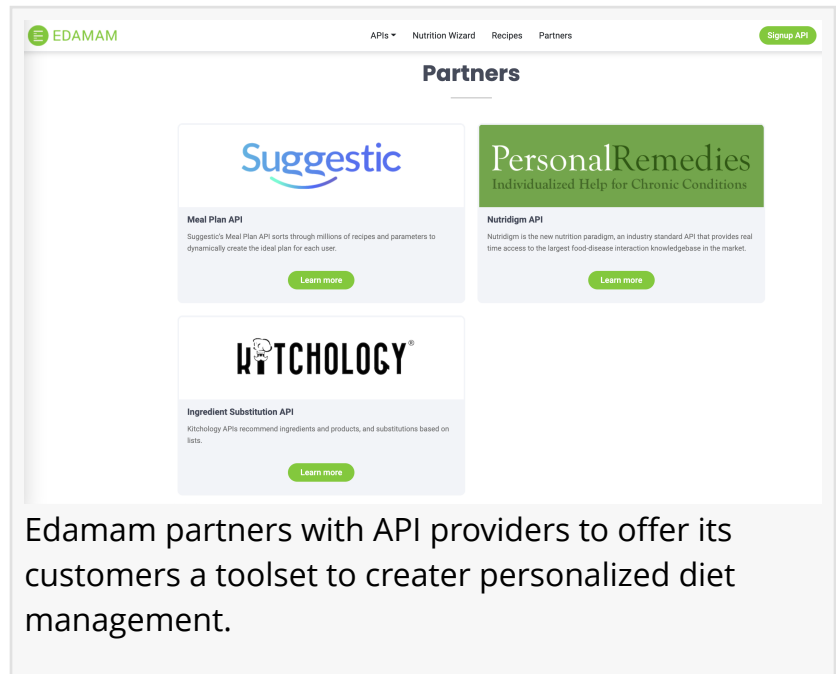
EDAMAM

APIs Nutrition Wizard Recipes Partners Signup API

Partners

Suggestic

Meal Plan API

Suggestic's Meal Plan API sorts through millions of recipes and parameters to dynamically create the ideal plan for each user.

Learn more

PersonalRemedies
Individualized Help for Chronic Conditions

Nutridigm API

Nutridigm is the new nutrition paradigm, an industry standard API that provides real time access to the largest food-disease interaction knowledgebase in the market.

Learn more

KITCHOLOGY®

Ingredient Substitution API

Kitchology APIs recommend ingredients and products, and substitutions based on lists.

Learn more

Edamam partners with API providers to offer its customers a toolset to creater personalized diet management.